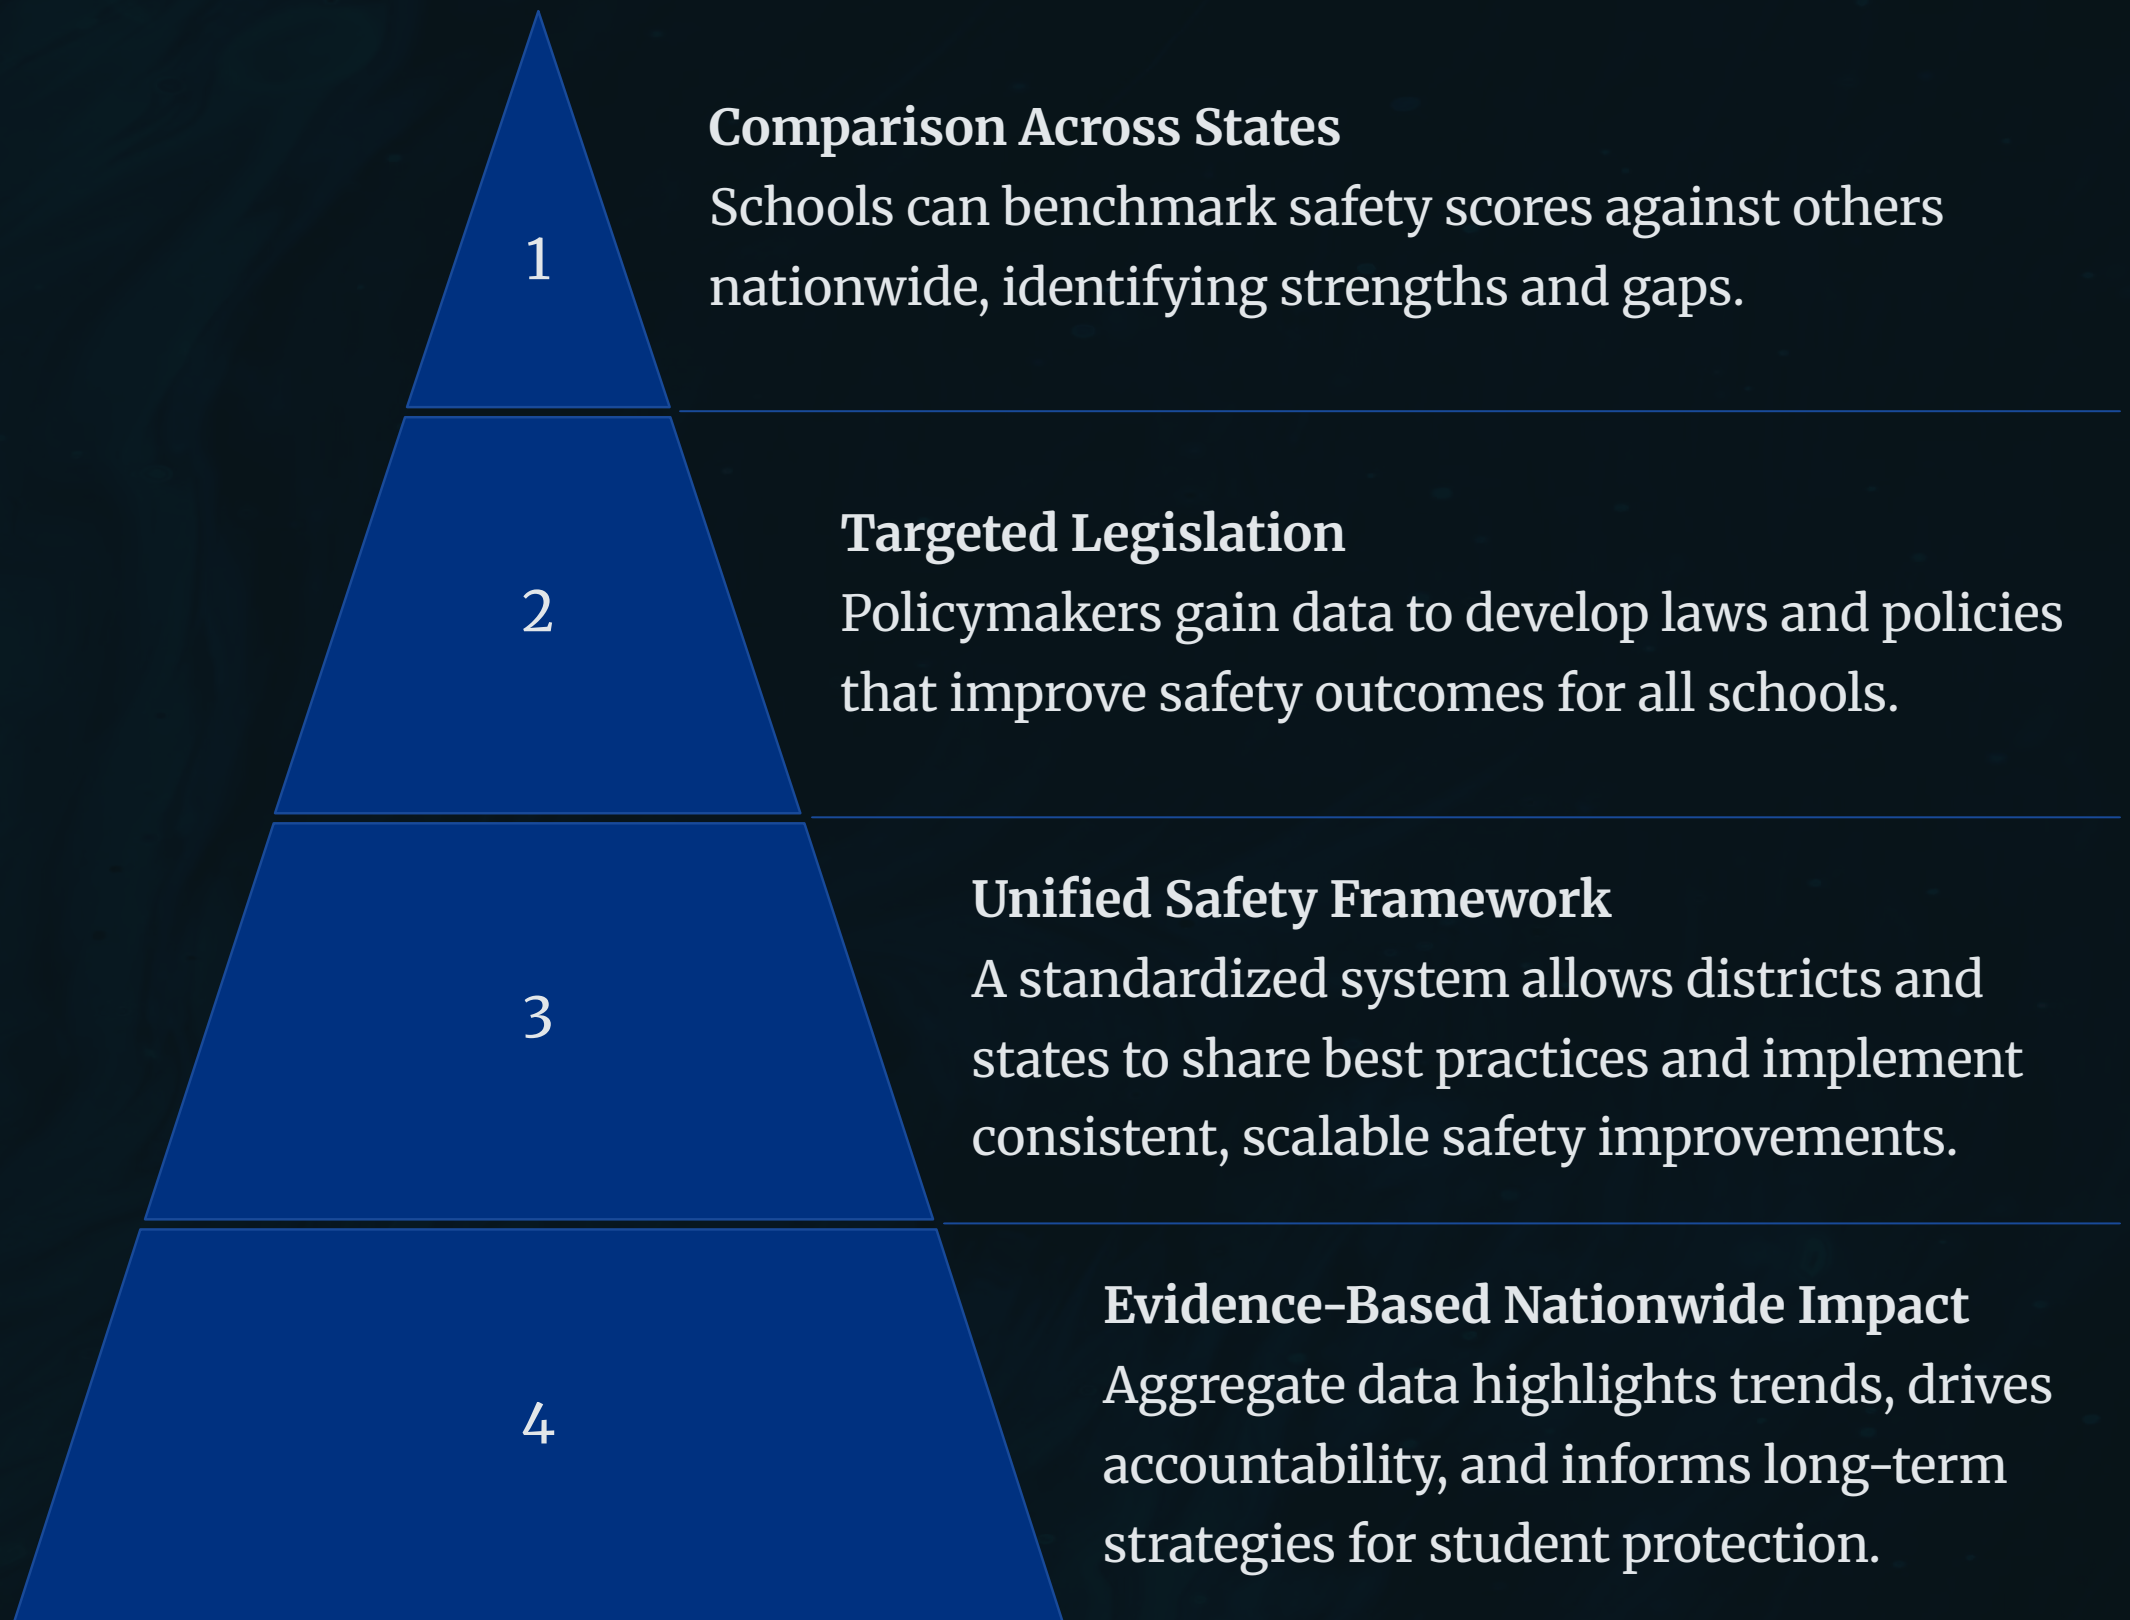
1

Comparison Across States
Schools can benchmark safety scores against others nationwide, identifying strengths and gaps.

2

Targeted Legislation
Policymakers gain data to develop laws and policies that improve safety outcomes for all schools.

3

Unified Safety Framework
A standardized system allows districts and states to share best practices and implement consistent, scalable safety improvements.

4

Evidence-Based Nationwide Impact
Aggregate data highlights trends, drives accountability, and informs long-term strategies for student protection.